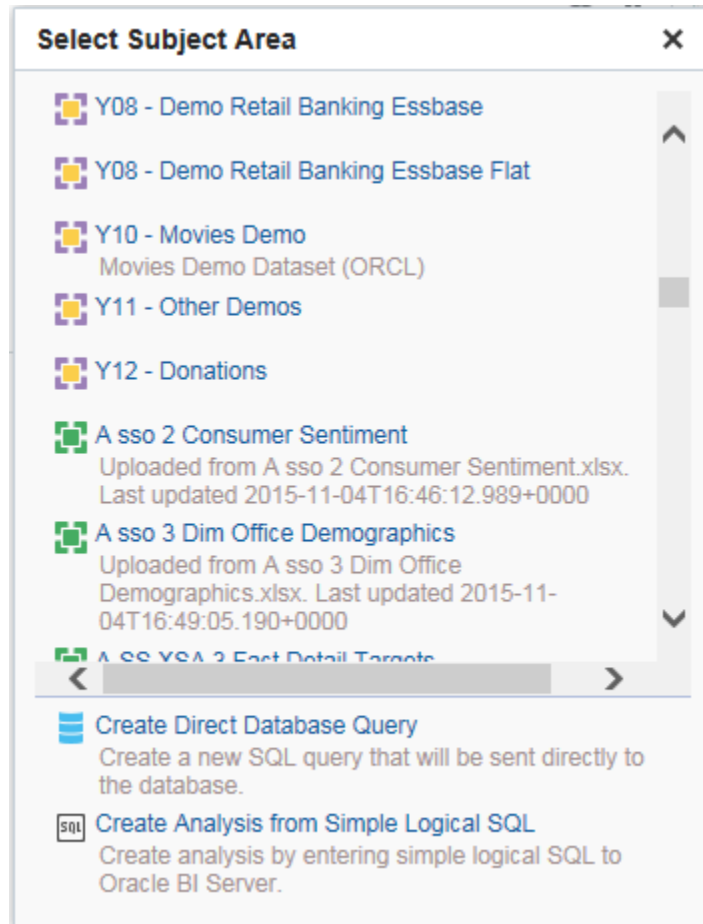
Select Subject Area ×

Y08 - Demo Retail Banking Essbase

Y08 - Demo Retail Banking Essbase Flat

Y10 - Movies Demo
Movies Demo Dataset (ORCL)

Y11 - Other Demos

Y12 - Donations

A sso 2 Consumer Sentiment
Uploaded from A sso 2 Consumer Sentiment.xlsx. Last updated 2015-11-04T16:46:12.989+0000

A sso 3 Dim Office Demographics
Uploaded from A sso 3 Dim Office Demographics.xlsx. Last updated 2015-11-04T16:49:05.190+0000

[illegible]

Create Direct Database Query
Create a new SQL query that will be sent directly to the database.

SQL Create Analysis from Simple Logical SQL
Create analysis by entering simple logical SQL to Oracle BI Server.